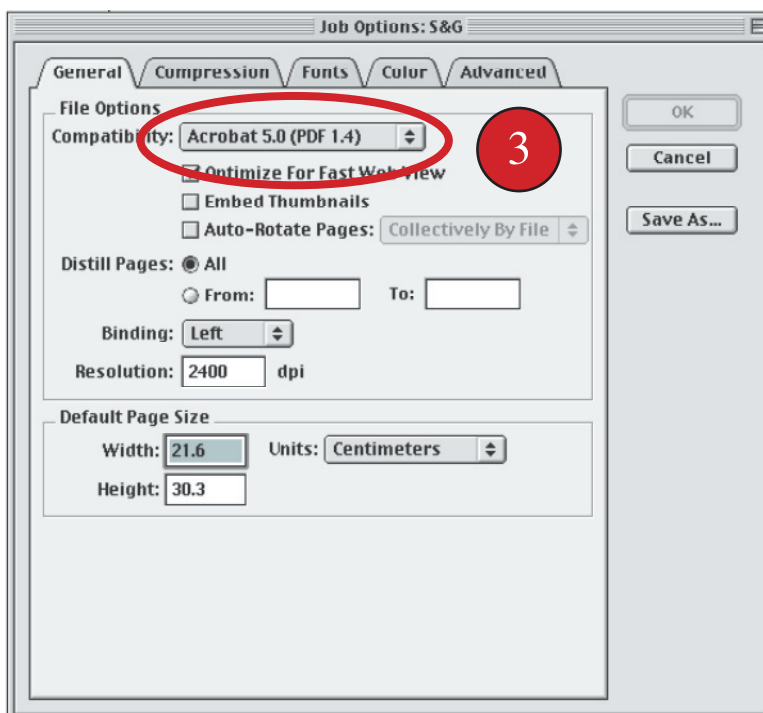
Job Options: S&G

General | Compression | Fonts | Color | Advanced

File Options

Compatibility: Acrobat 5.0 (PDF 1.4)

3

Optimize For Fast Web View

Embed Thumbnails

Auto-Rotate Pages: Collectively By File

Distill Pages: All

From: To:

Binding: Left

Resolution: 2400 dpi

Default Page Size

Width: 21.6 Units: Centimeters

Height: 30.3

OK

Cancel

Save As...